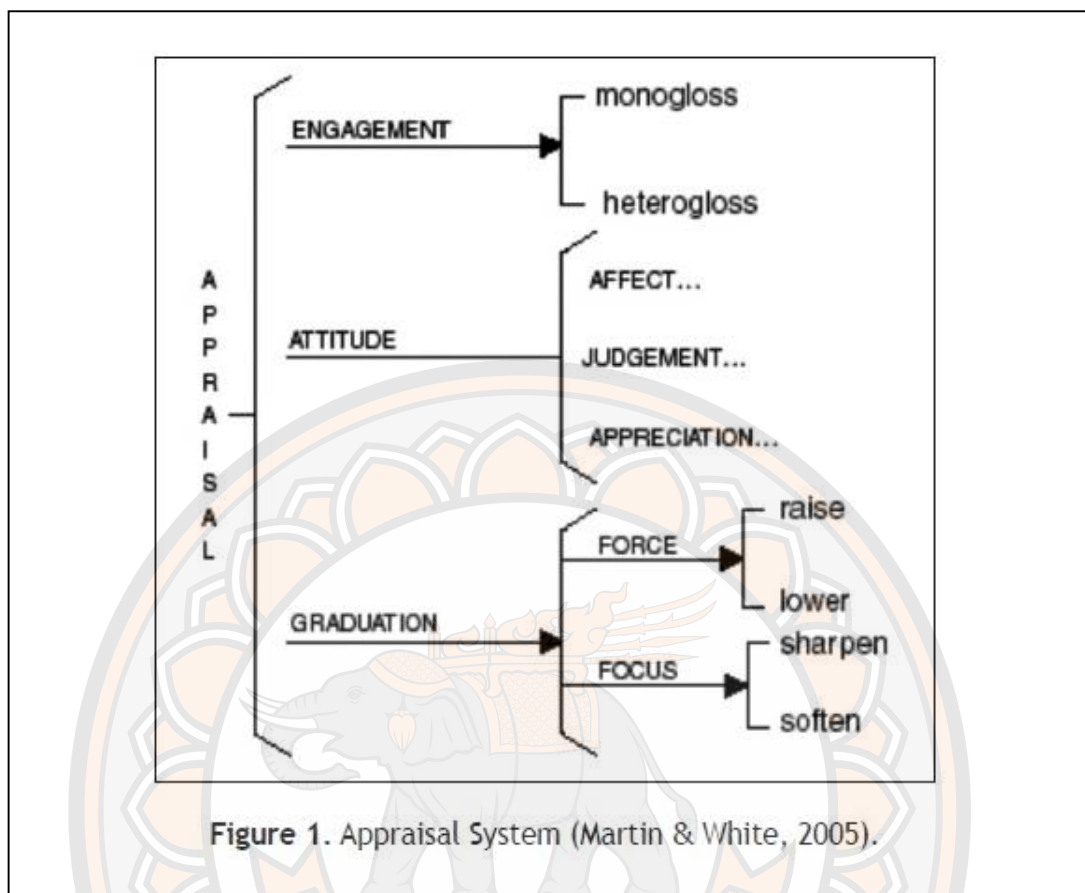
APPRAISAL

ENGAGEMENT

monogloss

heterogloss

ATTITUDE

AFFECT...

JUDGEMENT...

APPRECIATION...

GRADUATION

FORCE

raise

lower

FOCUS

sharpen

soften

Figure 1. Appraisal System (Martin & White, 2005).